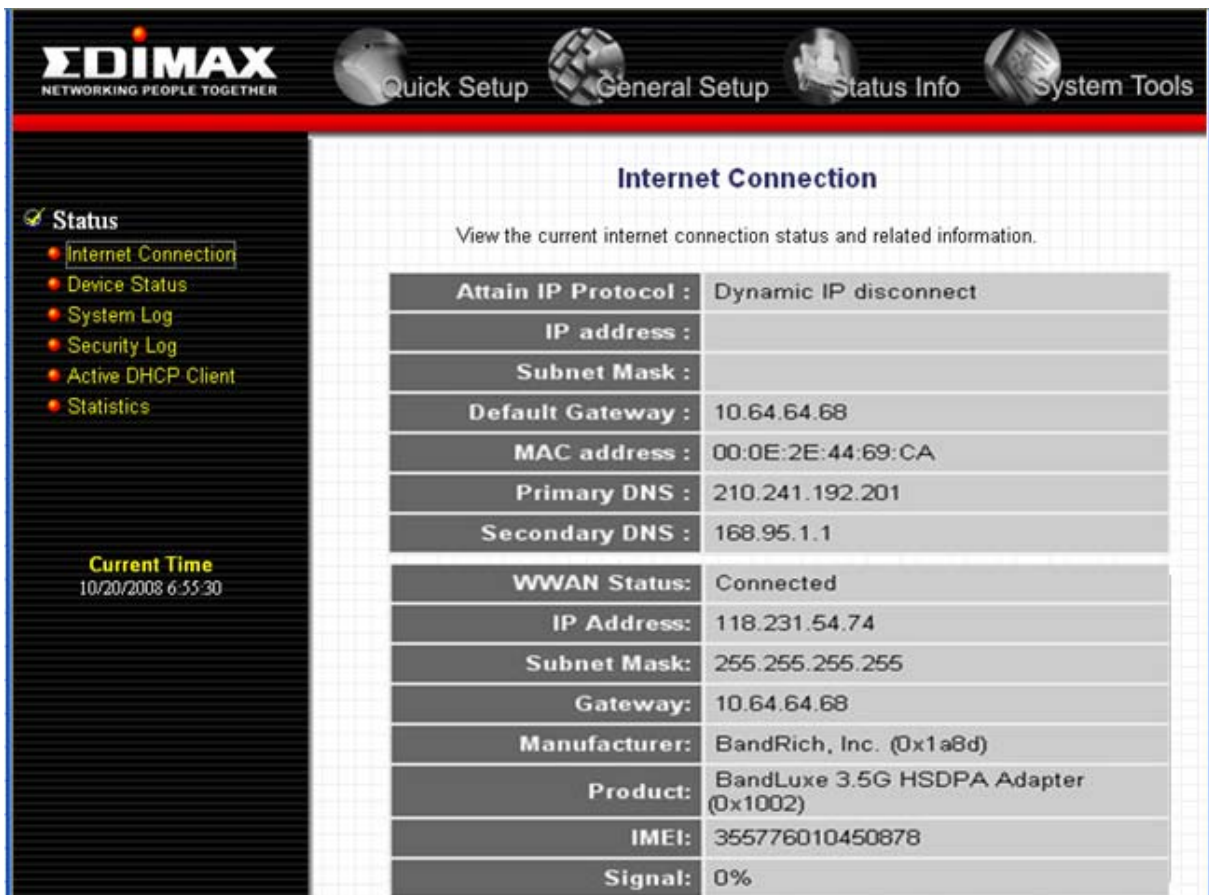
EDIMAX
NETWORKING PEOPLE TOGETHER

Quick Setup General Setup Status Info System Tools

Status
Internet Connection
Device Status
System Log
Security Log
Active DHCP Client
Statistics

Current Time
10/20/2008 6:55:30

Internet Connection

View the current internet connection status and related information.

| Attain IP Protocol : | Dynamic IP disconnect |
|---|---|
| IP address : | |
| Subnet Mask : | |
| Default Gateway : | 10.64.64.68 |
| MAC address : | 00:0E:2E:44:69:CA |
| Primary DNS : | 210.241.192.201 |
| Secondary DNS : | 168.95.1.1 |

| WWAN Status: | Connected |
|---|---|
| IP Address: | 118.231.54.74 |
| Subnet Mask: | 255.255.255.255 |
| Gateway: | 10.64.64.68 |
| Manufacturer: | BandRich, Inc. (0x1a8d) |
| Product: | BandLuxe 3.5G HSDPA Adapter (0x1002) |
| IMEI: | 355776010450878 |
| Signal: | 0% |